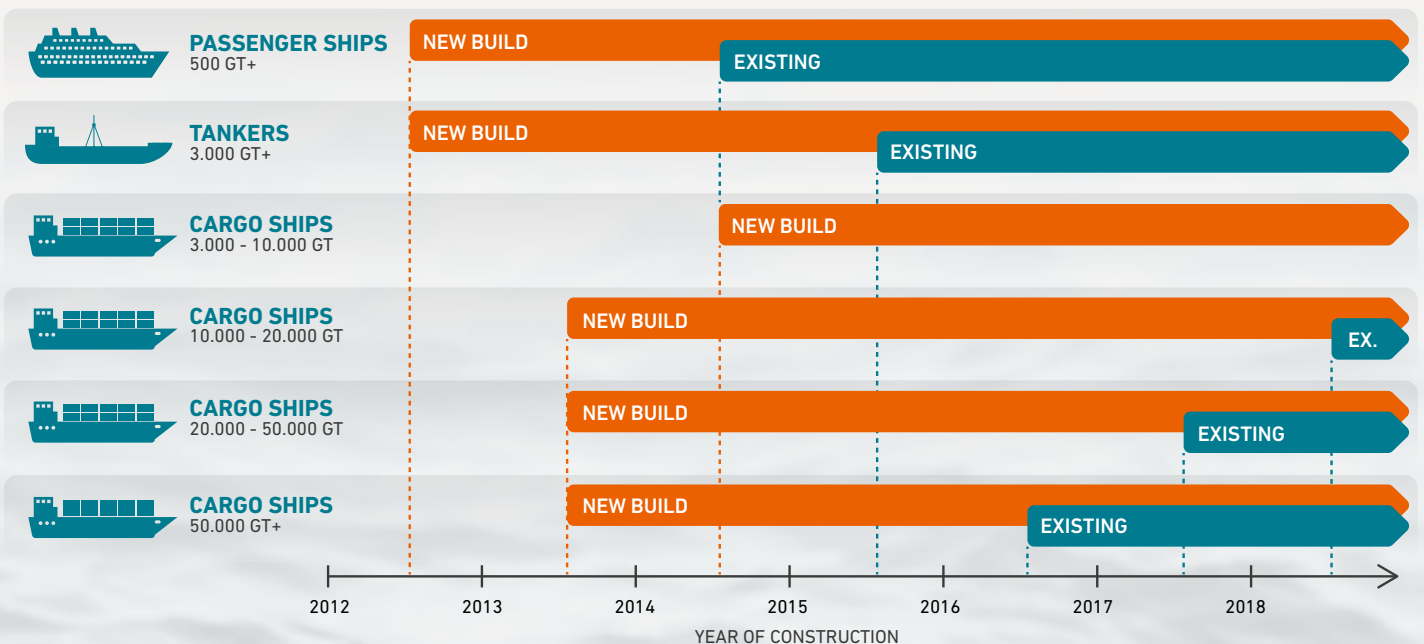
PASSENGER SHIPS
500 GT+
NEW BUILD
EXISTING

TANKERS
3.000 GT+
NEW BUILD
EXISTING

CARGO SHIPS
3.000 - 10.000 GT
NEW BUILD

CARGO SHIPS
10.000 - 20.000 GT
NEW BUILD
EX.

CARGO SHIPS
20.000 - 50.000 GT
NEW BUILD
EXISTING

CARGO SHIPS
50.000 GT+
NEW BUILD
EXISTING

2012 2013 2014 2015 2016 2017 2018
YEAR OF CONSTRUCTION